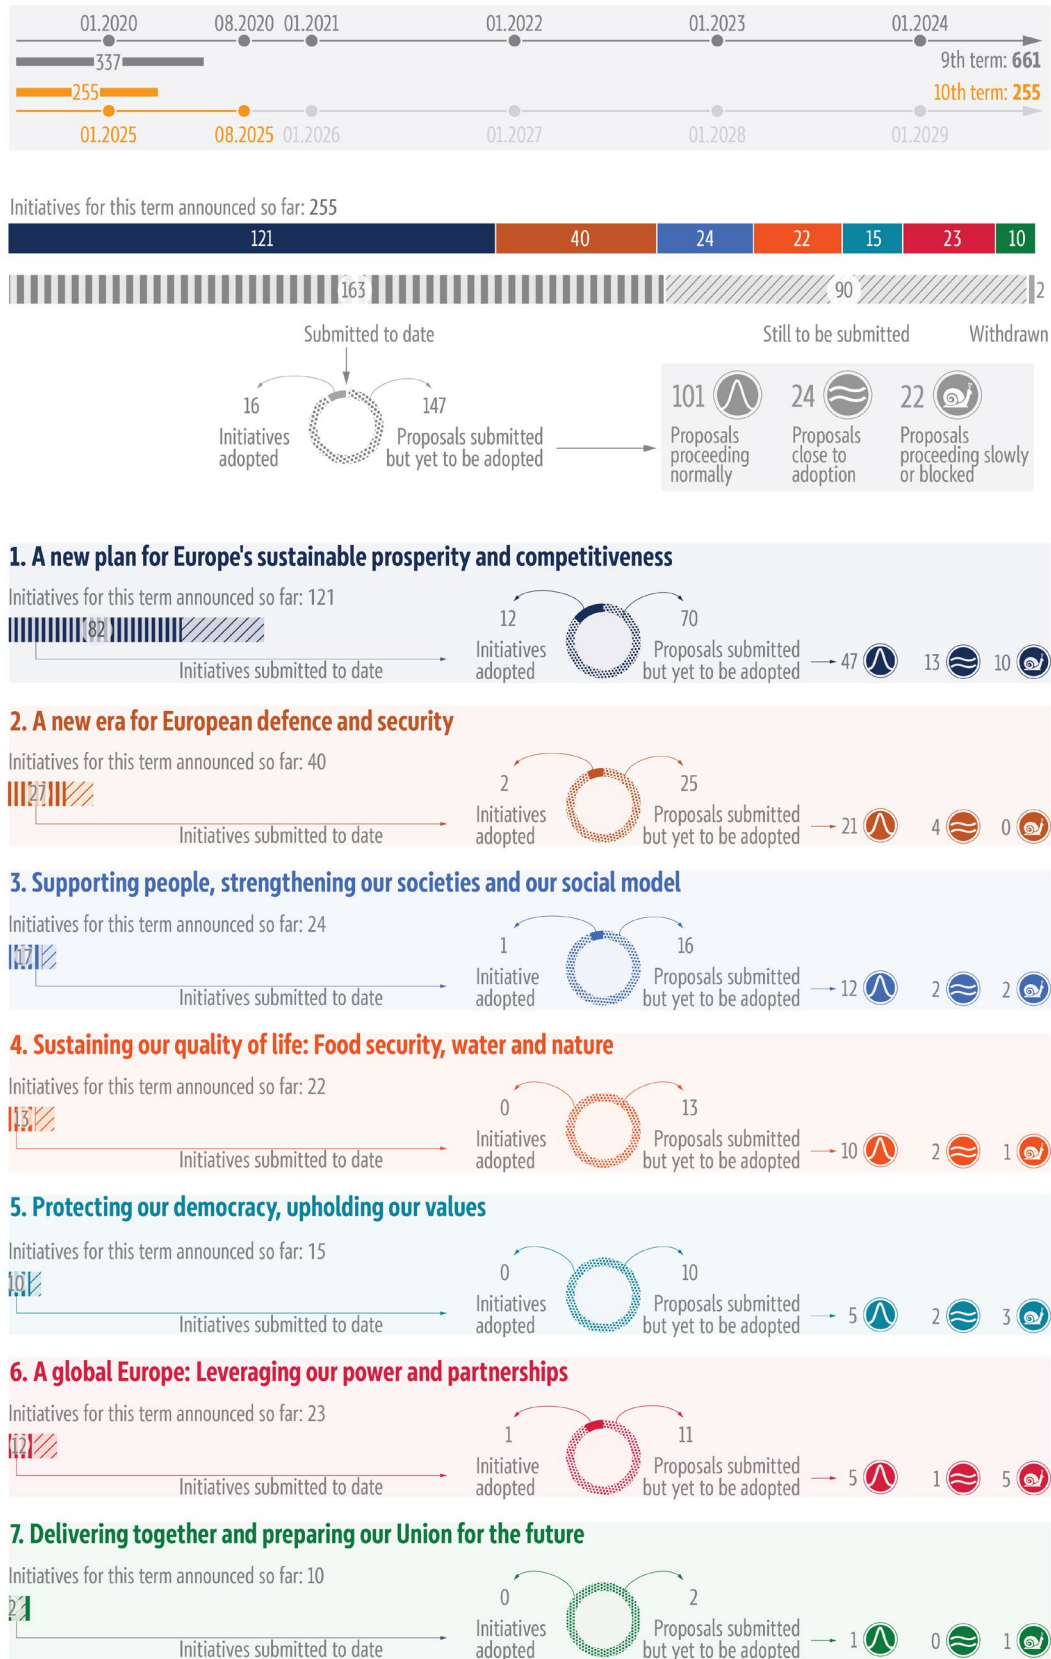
01.2020 08.2020 01.2021 01.2022 01.2023 01.2024

337

9th term: 661

255

10th term: 255

01.2025 08.2025 01.2026 01.2027 01.2028 01.2029

Initiatives for this term announced so far: 255

121 40 24 22 15 23 10

163 90 2

Submitted to date

Still to be submitted

Withdrawn

16 Initiatives adopted

147 Proposals submitted but yet to be adopted

101 Proposals proceeding normally

24 Proposals close to adoption

22 Proposals proceeding slowly or blocked

1. A new plan for Europe's sustainable prosperity and competitiveness

Initiatives for this term announced so far: 121

82

Initiatives submitted to date

12 Initiatives adopted

70 Proposals submitted but yet to be adopted

47 13 10

2. A new era for European defence and security

Initiatives for this term announced so far: 40

27

Initiatives submitted to date

2 Initiatives adopted

25 Proposals submitted but yet to be adopted

21 4 0

3. Supporting people, strengthening our societies and our social model

Initiatives for this term announced so far: 24

17

Initiatives submitted to date

1 Initiative adopted

16 Proposals submitted but yet to be adopted

12 2 2

4. Sustaining our quality of life: Food security, water and nature

Initiatives for this term announced so far: 22

13

Initiatives submitted to date

0 Initiatives adopted

13 Proposals submitted but yet to be adopted

10 2 1

5. Protecting our democracy, upholding our values

Initiatives for this term announced so far: 15

10

Initiatives submitted to date

0 Initiatives adopted

10 Proposals submitted but yet to be adopted

5 2 3

6. A global Europe: Leveraging our power and partnerships

Initiatives for this term announced so far: 23

12

Initiatives submitted to date

1 Initiative adopted

11 Proposals submitted but yet to be adopted

5 1 5

7. Delivering together and preparing our Union for the future

Initiatives for this term announced so far: 10

2

Initiatives submitted to date

0 Initiatives adopted

2 Proposals submitted but yet to be adopted

1 0 1